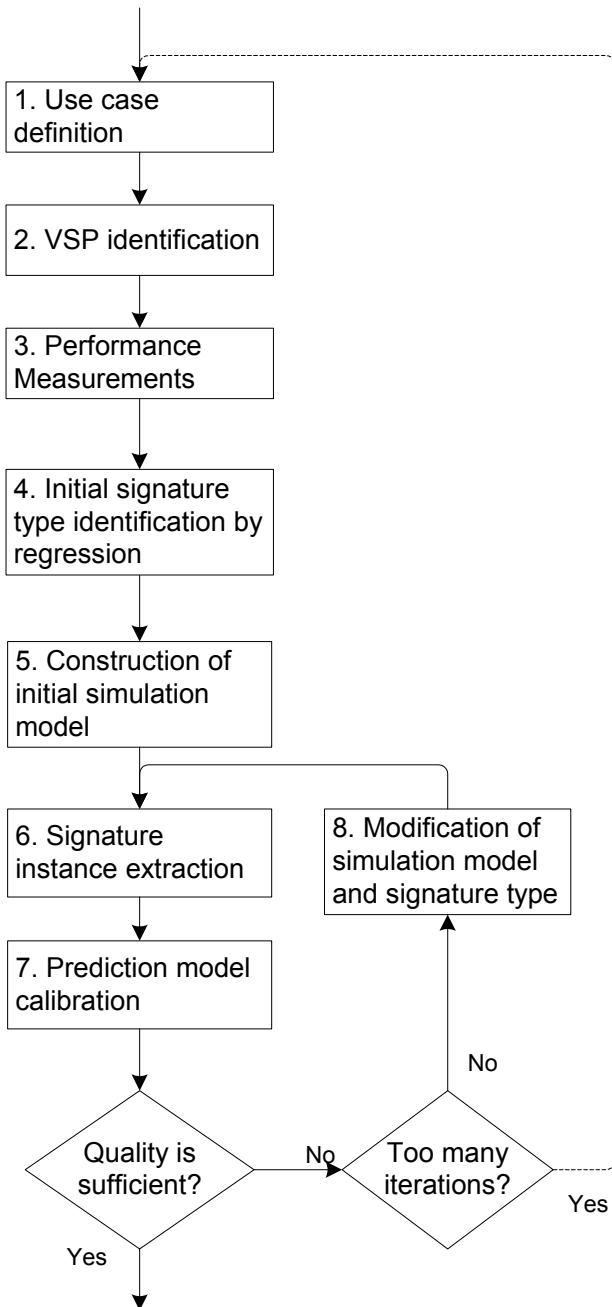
1. Use case definition

2. VSP identification

3. Performance Measurements

4. Initial signature type identification by regression

5. Construction of initial simulation model

6. Signature instance extraction

8. Modification of simulation model and signature type

7. Prediction model calibration

No

Quality is sufficient?

No

Too many iterations?

Yes

Yes